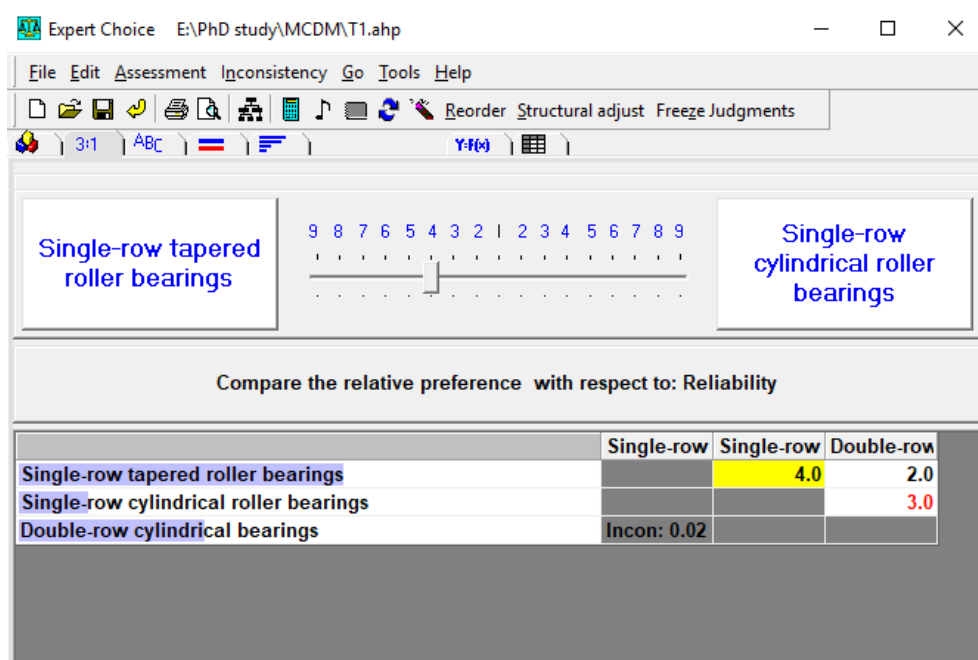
Expert Choice E:\PhD study\MCDM\T1.ahp

File Edit Assessment Inconsistency Go Tools Help

Reorder Structural adjust Freeze Judgments

3:1 ABC Y=F(x)

Single-row tapered roller bearings

9 8 7 6 5 4 3 2 1 2 3 4 5 6 7 8 9

Single-row cylindrical roller bearings

Compare the relative preference with respect to: Reliability

| | Single-row | Single-row | Double-row |
|---|---|---|---|
| Single-row tapered roller bearings | | 4.0 | 2.0 |
| Single-row cylindrical roller bearings | | | 3.0 |
| Double-row cylindrical bearings | Incon: 0.02 | | |